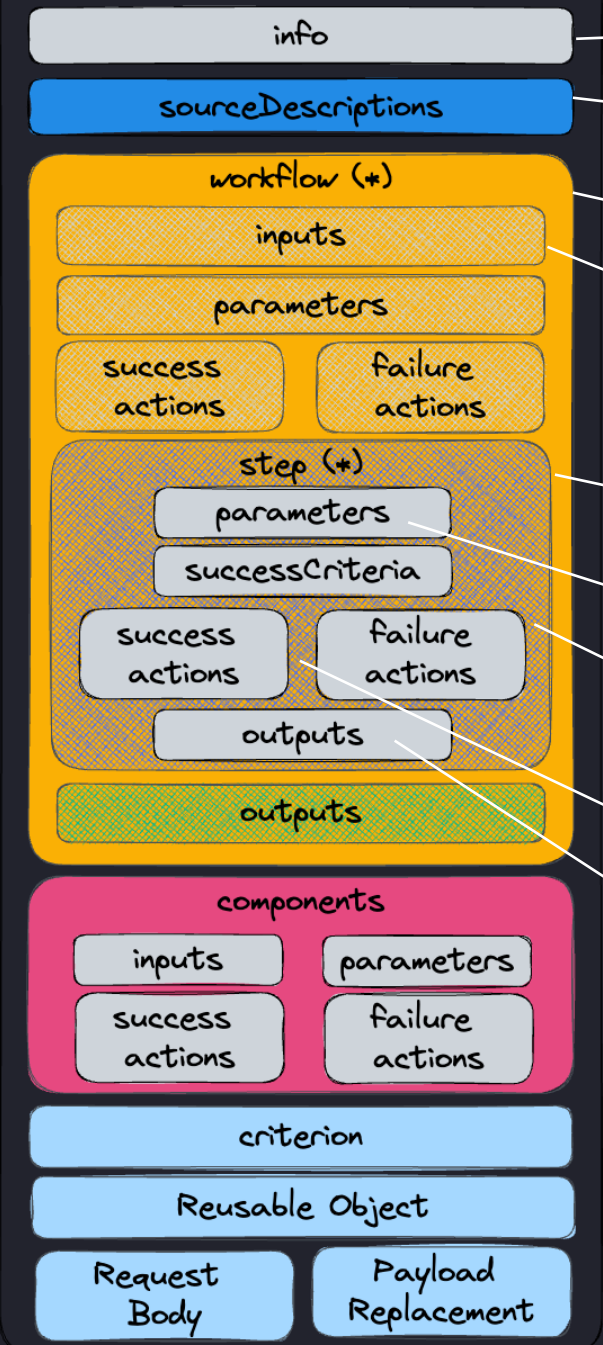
info

sourceDescriptions

workflow (*)

inputs

parameters

success actions

failure actions

step (*)

parameters

successCriteria

success actions

failure actions

outputs

outputs

components

inputs

parameters

success actions

failure actions

criterion

Reusable Object

Request Body

Payload Replacement